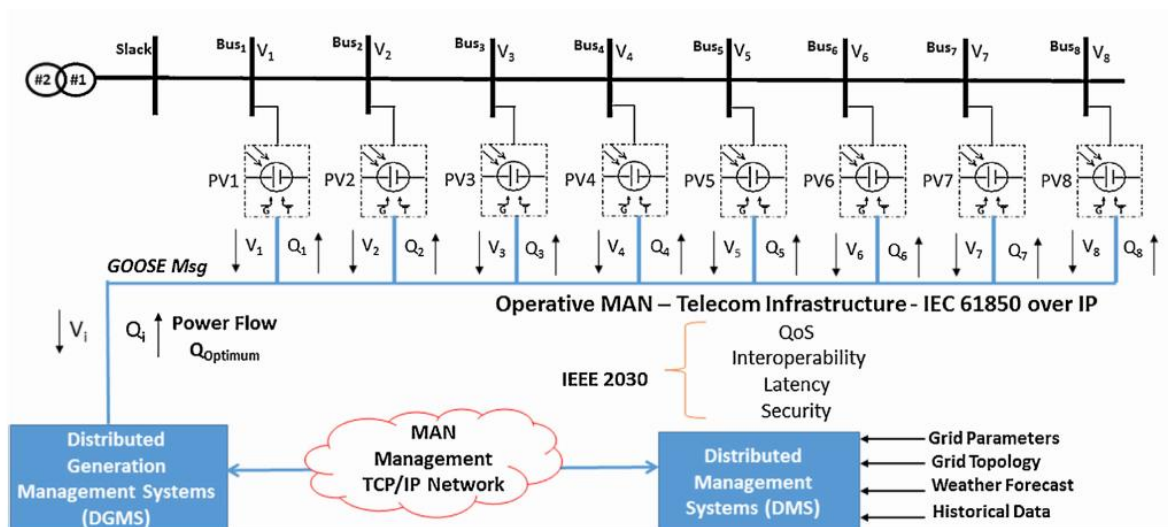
#2 #1

Slack

$Bus_1$ $V_1$

$Bus_2$ $V_2$

$Bus_3$ $V_3$

$Bus_4$ $V_4$

$Bus_5$ $V_5$

$Bus_6$ $V_6$

$Bus_7$ $V_7$

$Bus_8$ $V_8$

PV1 PV2 PV3 PV4 PV5 PV6 PV7 PV8

$V_1$ $Q_1$ $V_2$ $Q_2$ $V_3$ $Q_3$ $V_4$ $Q_4$ $V_5$ $Q_5$ $V_6$ $Q_6$ $V_7$ $Q_7$ $V_8$ $Q_8$

GOOSE Msg

Operative MAN – Telecom Infrastructure - IEC 61850 over IP

$V_i$ $Q_i$ Power Flow $Q_{Optimum}$

IEEE 2030

QoS
Interoperability
Latency
Security

Distributed Generation Management Systems (DGMS)

MAN Management TCP/IP Network

Distributed Management Systems (DMS)

Grid Parameters
Grid Topology
Weather Forecast
Historical Data